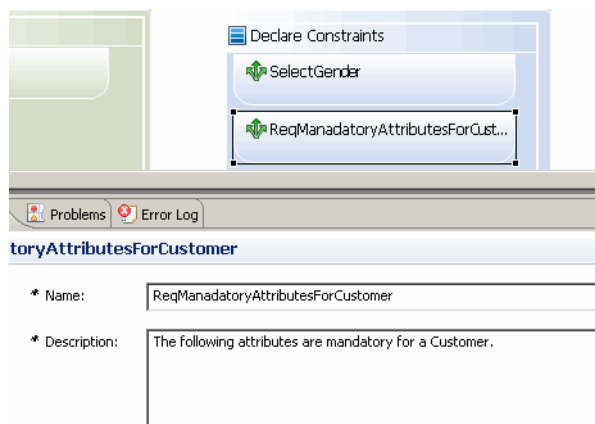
Declare Constraints

SelectGender

ReqManadatoryAttributesForCust...

Problems | Error Log

toryAttributesForCustomer

* Name: ReqManadatoryAttributesForCustomer

* Description: The following attributes are mandatory for a Customer.